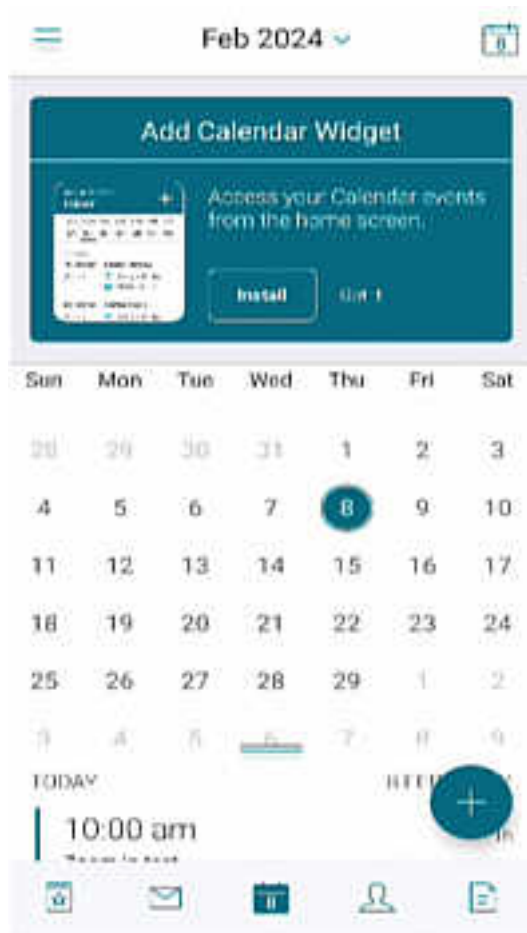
Feb 2024

8

Add Calendar Widget

Access your Calendar events from the home screen.

Install

Got it

Sun Mon Tue Wed Thu Fri Sat

28 29 30 31 1 2 3

4 5 6 7 8 9 10

11 12 13 14 15 16 17

18 19 20 21 22 23 24

25 26 27 28 29 1 2

3 4 5 6 7 8 9

TODAY

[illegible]

10:00 am

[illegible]

8